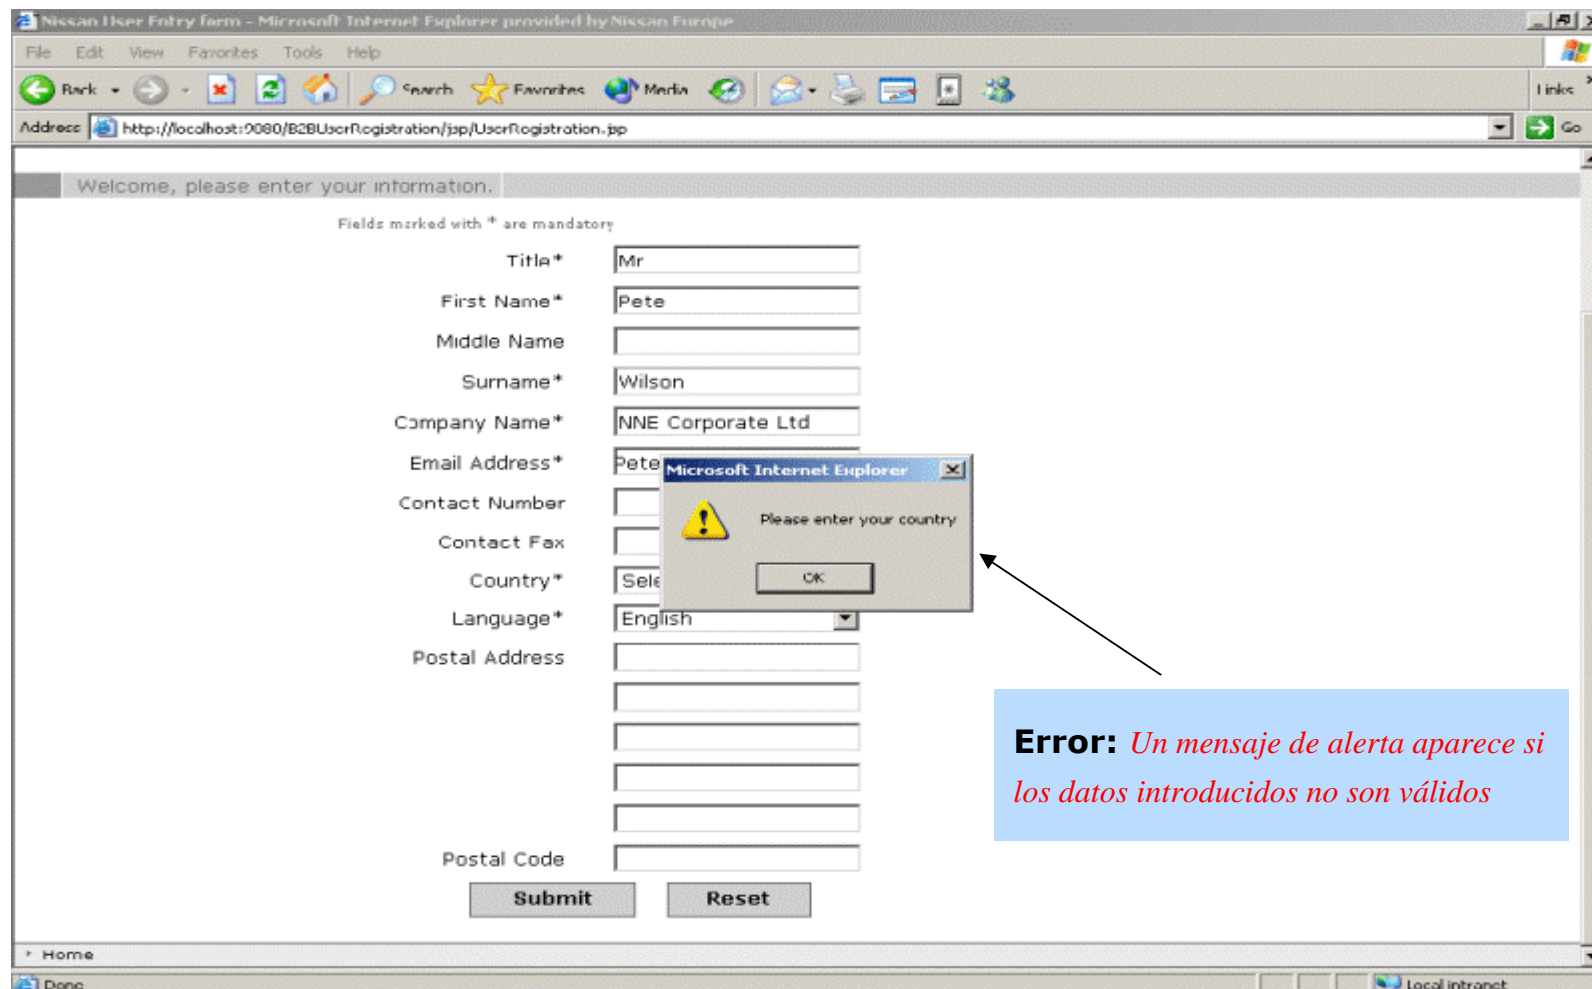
Nissan User Entry form - Microsoft Internet Explorer provided by Nissan Europe

File Edit View Favorites Tools Help

Back Search Favorites Media Links

Address http://localhost:9080/B2BUserRegistration/jsp/UserRegistration.jsp Go

Welcome, please enter your information.

Fields marked with * are mandatory

Title* Mr

First Name* Pete

Middle Name

Surname* Wilson

Company Name* NNE Corporate Ltd

Email Address* Pete

Contact Number

Contact Fax

Country* Sele

Language* English

Postal Address

Postal Code

Submit Reset

Microsoft Internet Explorer

Please enter your country

OK

**Error:** Un mensaje de alerta aparece si los datos introducidos no son válidos

Home

Done Local intranet